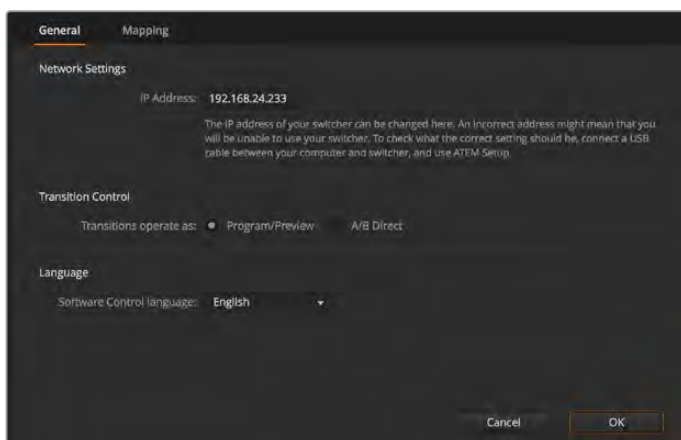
General Mapping

Network Settings

IP Address: 192.168.24.233

The IP address of your switcher can be changed here. An incorrect address might mean that you will be unable to use your switcher. To check what the correct setting should be, connect a USB cable between your computer and switcher, and use ATEM Setup.

Transition Control

Transitions operate as: Program/Preview A/B Direct

Language

Software Control language: English

Cancel OK